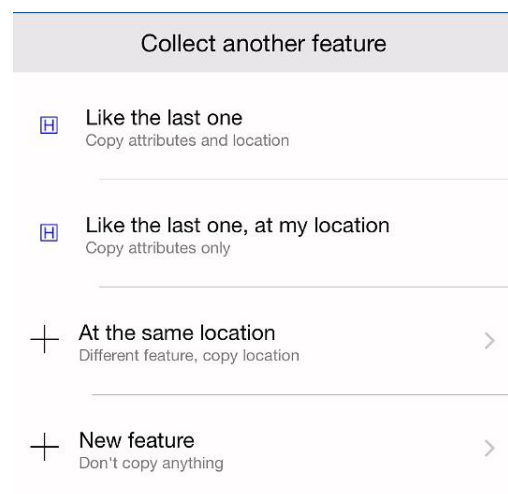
Collect another feature

H Like the last one
Copy attributes and location

H Like the last one, at my location
Copy attributes only

+ At the same location
Different feature, copy location
>

+ New feature
Don't copy anything
>